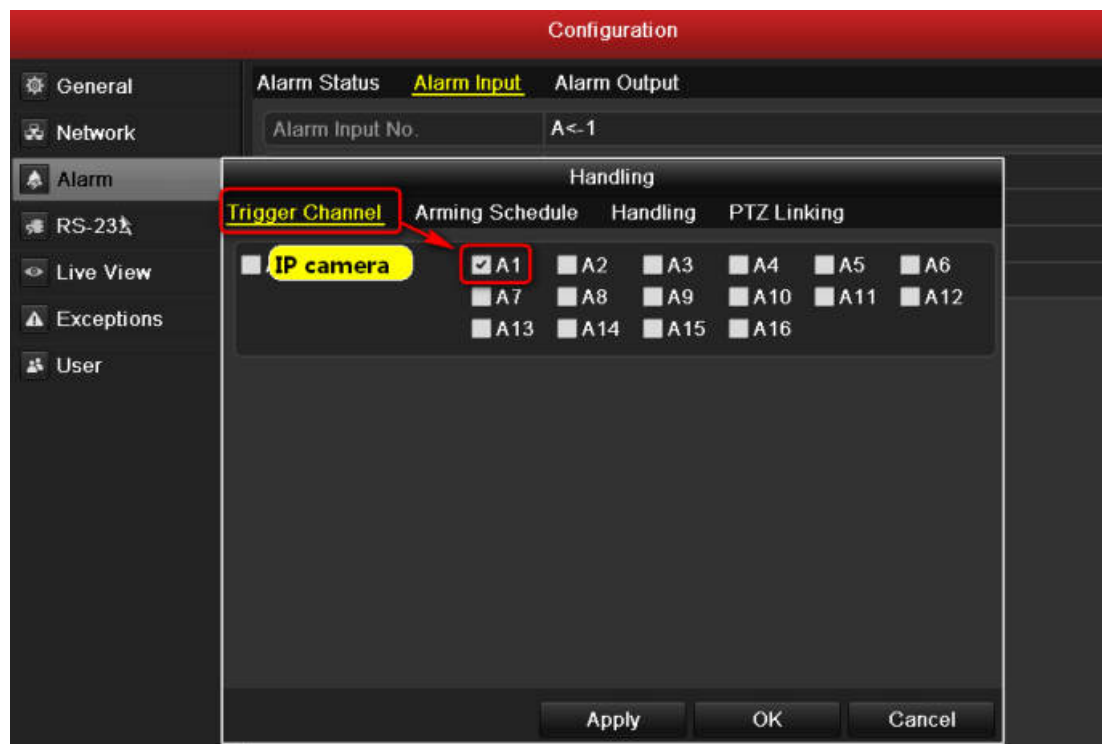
Configuration

General
Network
Alarm
RS-23
Live View
Exceptions
User

Alarm Status Alarm Input Alarm Output

Alarm Input No. A<-1

Handling

Trigger Channel Arming Schedule Handling PTZ Linking

IP camera

A1 A2 A3 A4 A5 A6
A7 A8 A9 A10 A11 A12
A13 A14 A15 A16

Apply OK Cancel